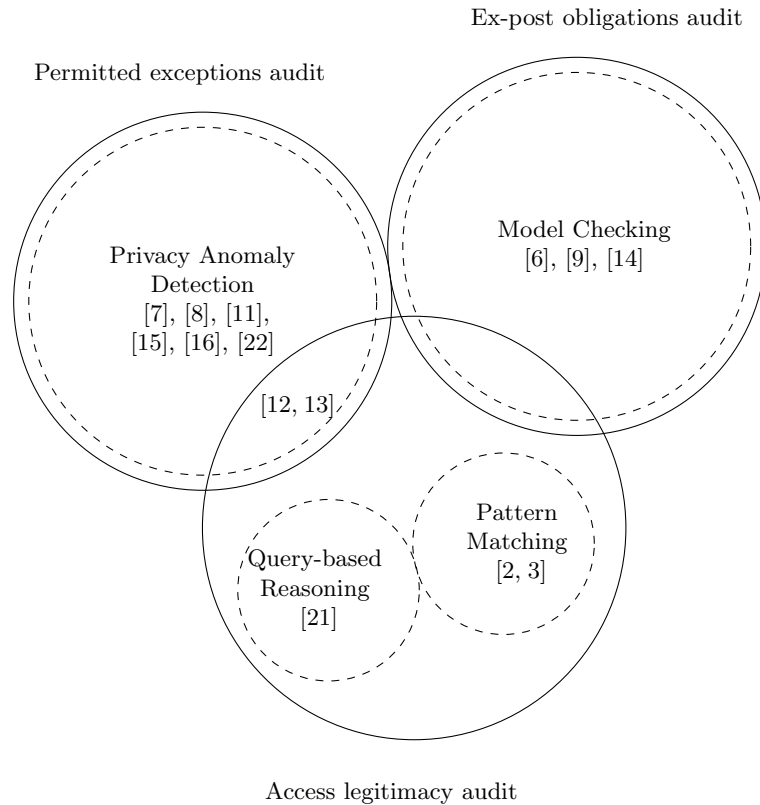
Ex-post obligations audit

Permitted exceptions audit

Privacy Anomaly Detection [7], [8], [11], [15], [16], [22]

Model Checking [6], [9], [14]

[12, 13]

Pattern Matching [2, 3]

Query-based Reasoning [21]

Access legitimacy audit